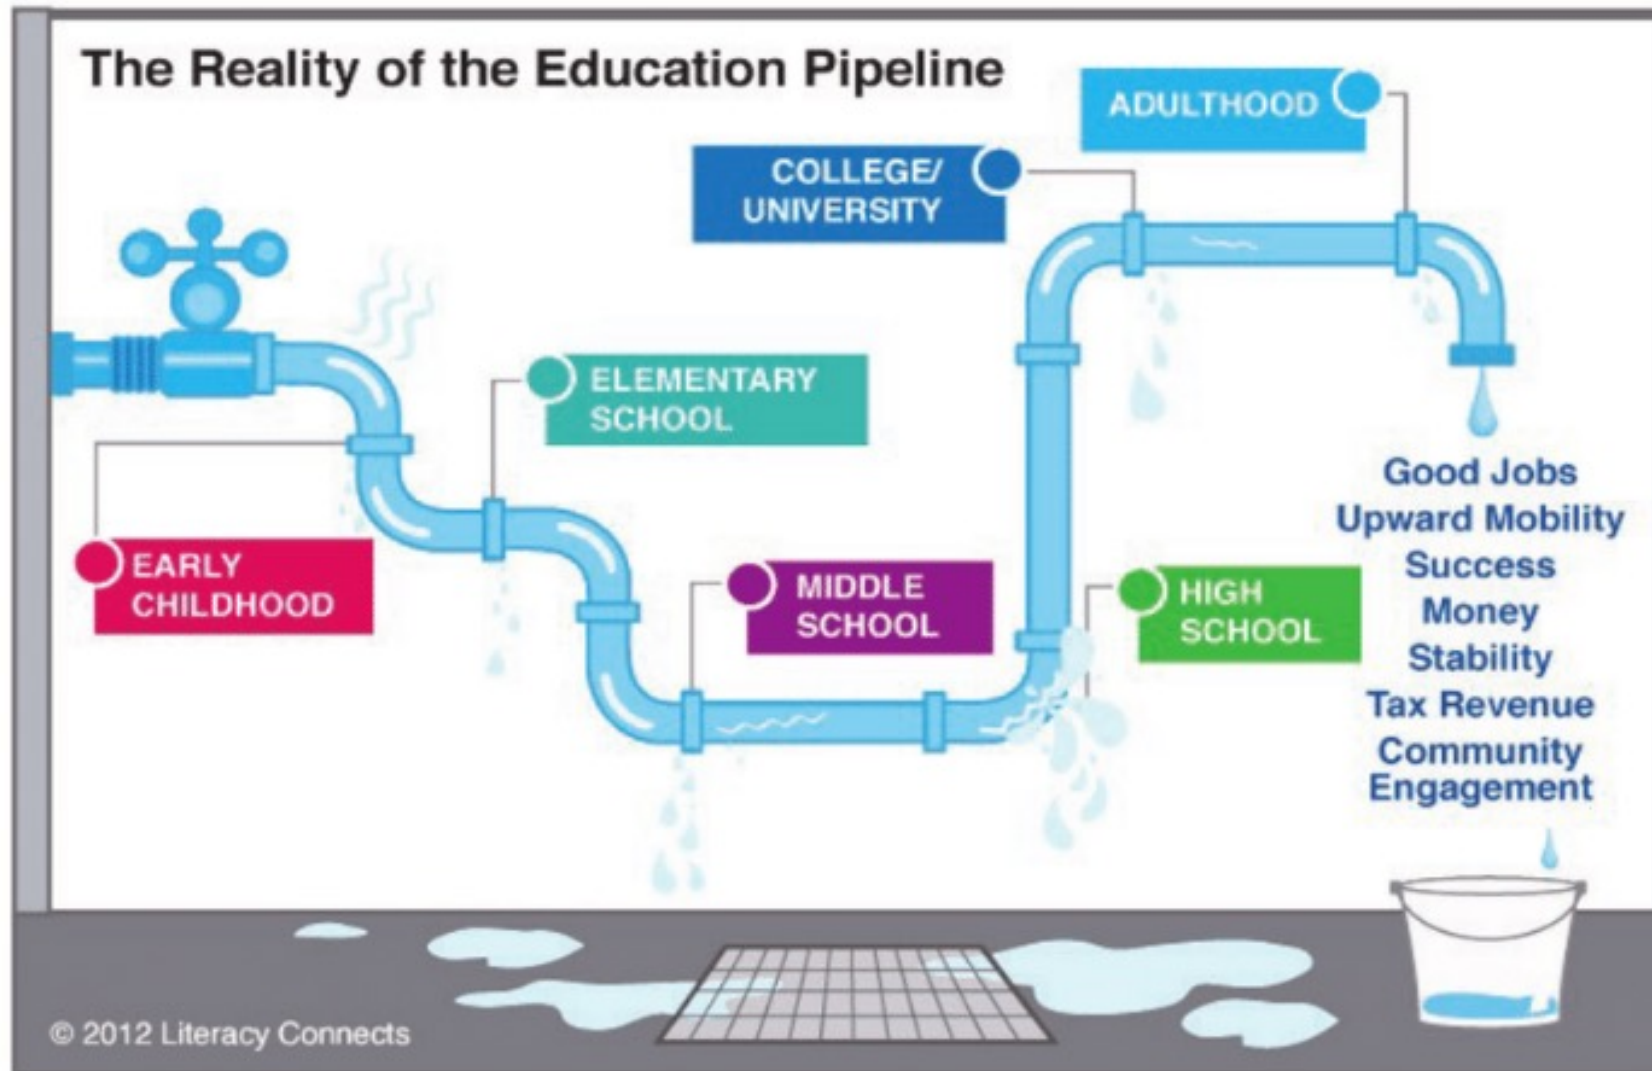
The Reality of the Education Pipeline

ADULTHOOD

COLLEGE/ UNIVERSITY

ELEMENTARY SCHOOL

EARLY CHILDHOOD

MIDDLE SCHOOL

HIGH SCHOOL

Good Jobs
Upward Mobility
Success
Money
Stability
Tax Revenue
Community Engagement

© 2012 Literacy Connects